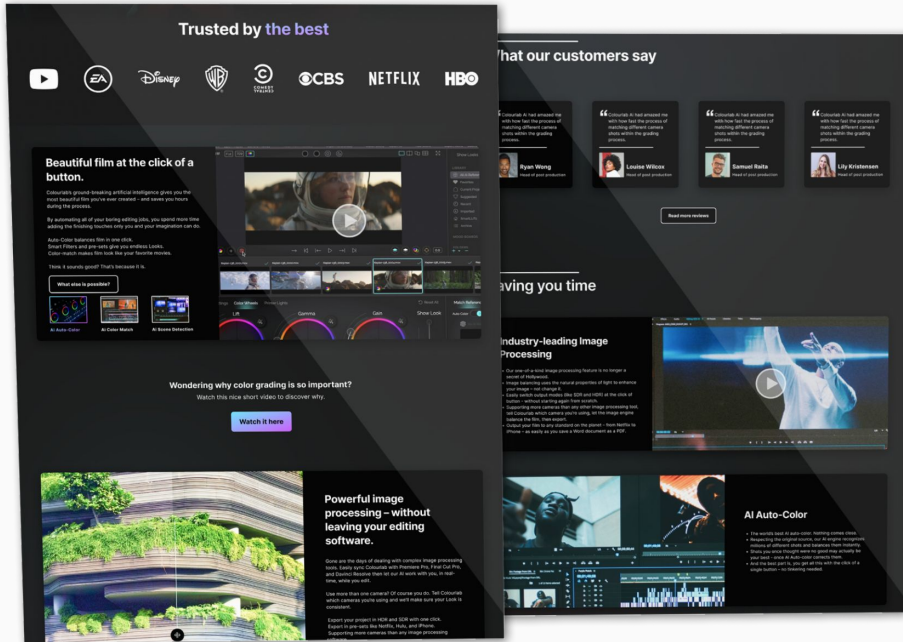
Trusted by the best

EA

Disney

COMEDY CENTRAL

CBS

NETFLIX

HBO

Beautiful film at the click of a button.

Colourlab's ground-breaking artificial intelligence gives you the most beautiful film you've ever created – and saves you hours during the process.

By automating all of your boring editing jobs, you spend more time adding the finishing touches only you and your imagination can do.

Auto-Color balances film in one click.
Smart Filters and pre-sets give you endless Looks.
Color-match makes film look like your favorite movies.

Think it sounds good? That's because it is.

What else is possible?

AI Auto-Color

AI Color Match

AI Scene Detection

Lift

Gamma

Gain

Show Look

Wondering why color grading is so important?

Watch this nice short video to discover why.

Watch it here

Powerful image processing – without leaving your editing software.

Gone are the days of dealing with complex image processing tools. Easily sync Colourlab with Premiere Pro, Final Cut Pro, and DaVinci Resolve then let our AI work with you, in real-time, while you edit.

Use more than one camera? Of course you do. Tell Colourlab which camera you're using and we'll make sure your Look is consistent.

Export your project in HDR and SDR with one click.
Export in pre-sets like Netflix, Hulu, and iPhone.
Supporting more cameras than any image processing

What our customers say

Colourlab AI had amazed me with how fast the process of matching different camera shots within the grading process.

Ryan Wong
Head of post production

Colourlab AI had amazed me with how fast the process of matching different camera shots within the grading process.

Louise Wilcox
Head of post production

Colourlab AI had amazed me with how fast the process of matching different camera shots within the grading process.

Samuel Raita
Head of post production

Colourlab AI had amazed me with how fast the process of matching different camera shots within the grading process.

Lily Kristensen
Head of post production

Read more reviews

aving you time

Industry-leading Image Processing

Our one-of-a-kind image processing feature is no longer a secret of Hollywood.
Image balancing uses the natural properties of light to enhance your image – not change it.
Easily switch output modes like SDR and HDR at the click of button – without starting again from scratch.
Supporting more cameras than any other image processing tool.
Tell Colourlab which camera you're using, let the image engine balance the film, then export.
Output your film to any standard on the planet – from Netflix to iPhone – as easily as you save a Word document as a PDF.

AI Auto-Color

The world's best AI auto-color. Nothing comes close.
Respecting the original source, our AI-engine recognizes millions of different shots and balances them instantly.
Shots you once thought were no good may actually be your best – once AI Auto-color corrects them.
And the best part is, you get all this with the click of a single button – no tweaking needed.